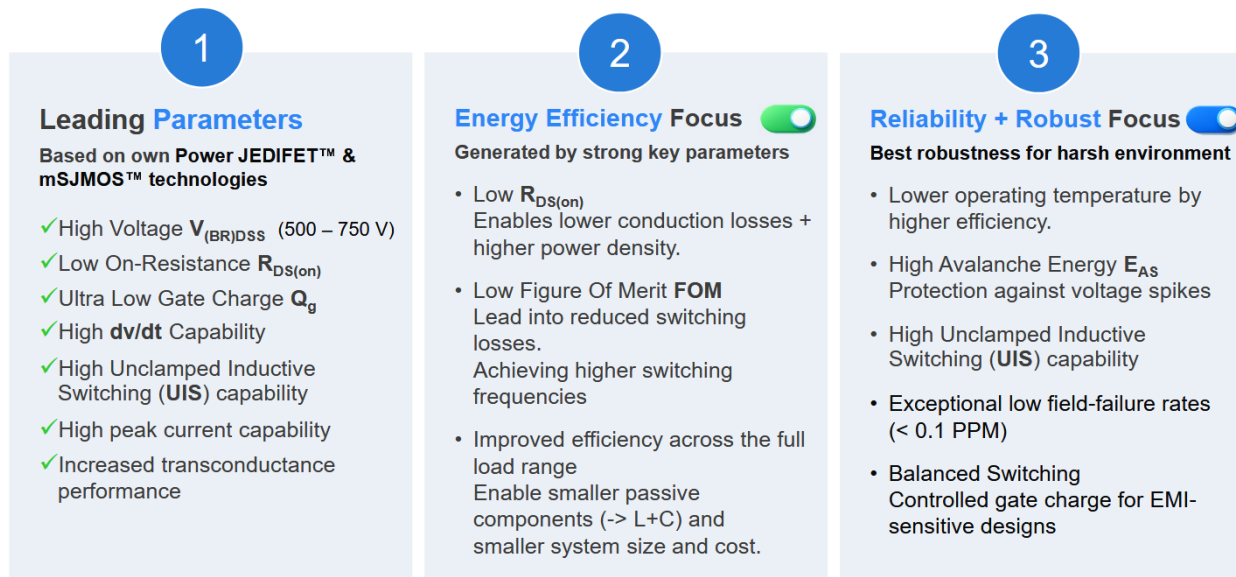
1

Leading Parameters

Based on own Power JEDIFET™ & mSJMOS™ technologies

✓High Voltage $V_{(BR)DSS}$ (500 – 750 V)

✓Low On-Resistance $R_{DS(on)}$

✓Ultra Low Gate Charge $Q_g$

✓High dv/dt Capability

✓High Unclamped Inductive Switching (UIS) capability

✓High peak current capability

✓Increased transconductance performance

2

Energy Efficiency Focus

Generated by strong key parameters

• Low $R_{DS(on)}$
Enables lower conduction losses + higher power density.

• Low Figure Of Merit FOM
Lead into reduced switching losses.
Achieving higher switching frequencies

• Improved efficiency across the full load range
Enable smaller passive components (-> L+C) and smaller system size and cost.

3

Reliability + Robust Focus

Best robustness for harsh environment

• Lower operating temperature by higher efficiency.

• High Avalanche Energy $E_{AS}$
Protection against voltage spikes

• High Unclamped Inductive Switching (UIS) capability

• Exceptional low field-failure rates (< 0.1 PPM)

• Balanced Switching
Controlled gate charge for EMI-sensitive designs